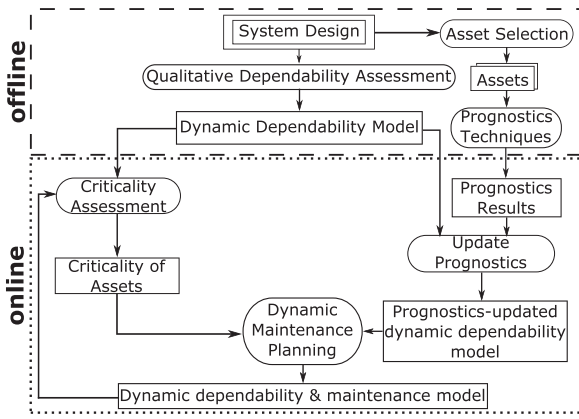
offline

System Design

Asset Selection

Qualitative Dependability Assessment

Assets

Dynamic Dependability Model

Prognostics Techniques

online

Criticality Assessment

Prognostics Results

Update Prognostics

Criticality of Assets

Dynamic Maintenance Planning

Prognostics-updated dynamic dependability model

Dynamic dependability & maintenance model